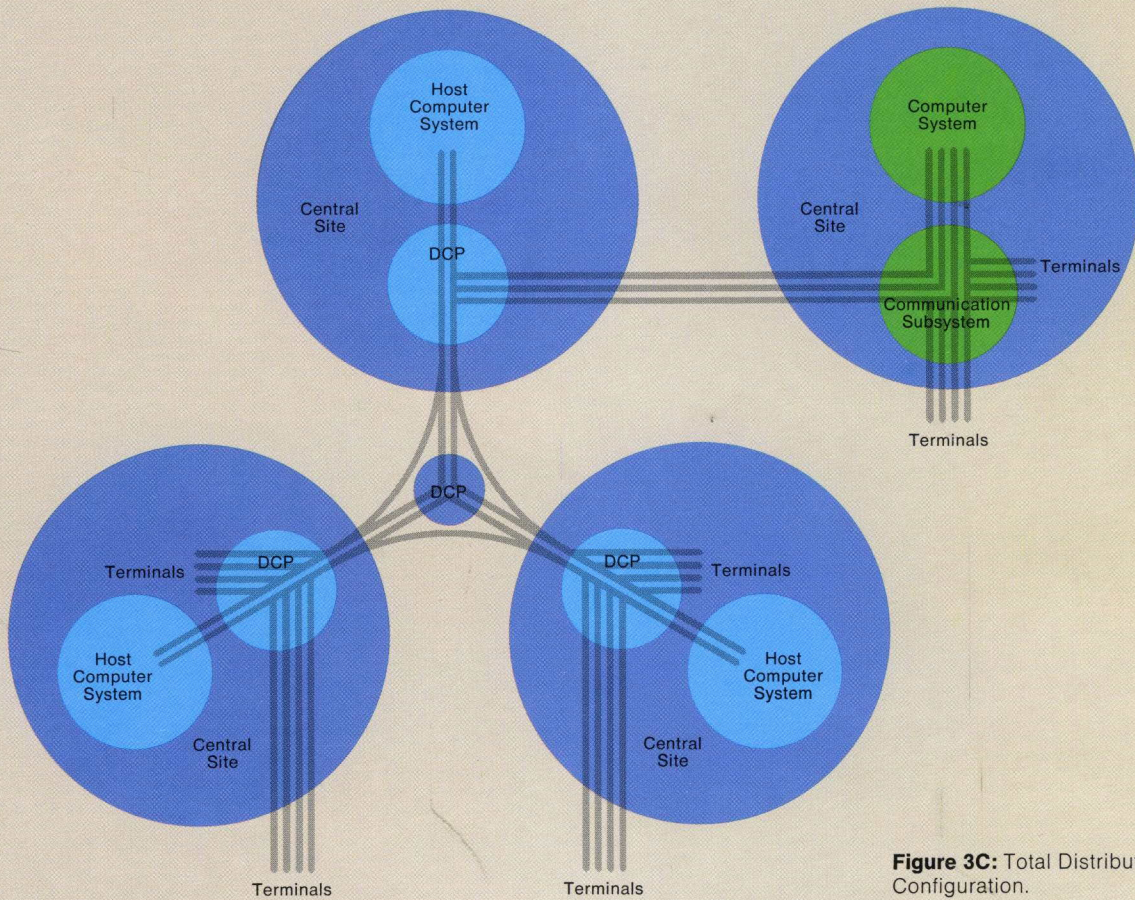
Host Computer System

Central Site

DCP

Computer System

Central Site

Terminals

Communication Subsystem

Terminals

DCP

Terminals

DCP

Host Computer System

Central Site

Terminals

DCP

Terminals

Host Computer System

Central Site

Terminals

**Figure 3C:** Total Distribu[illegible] Configuration.